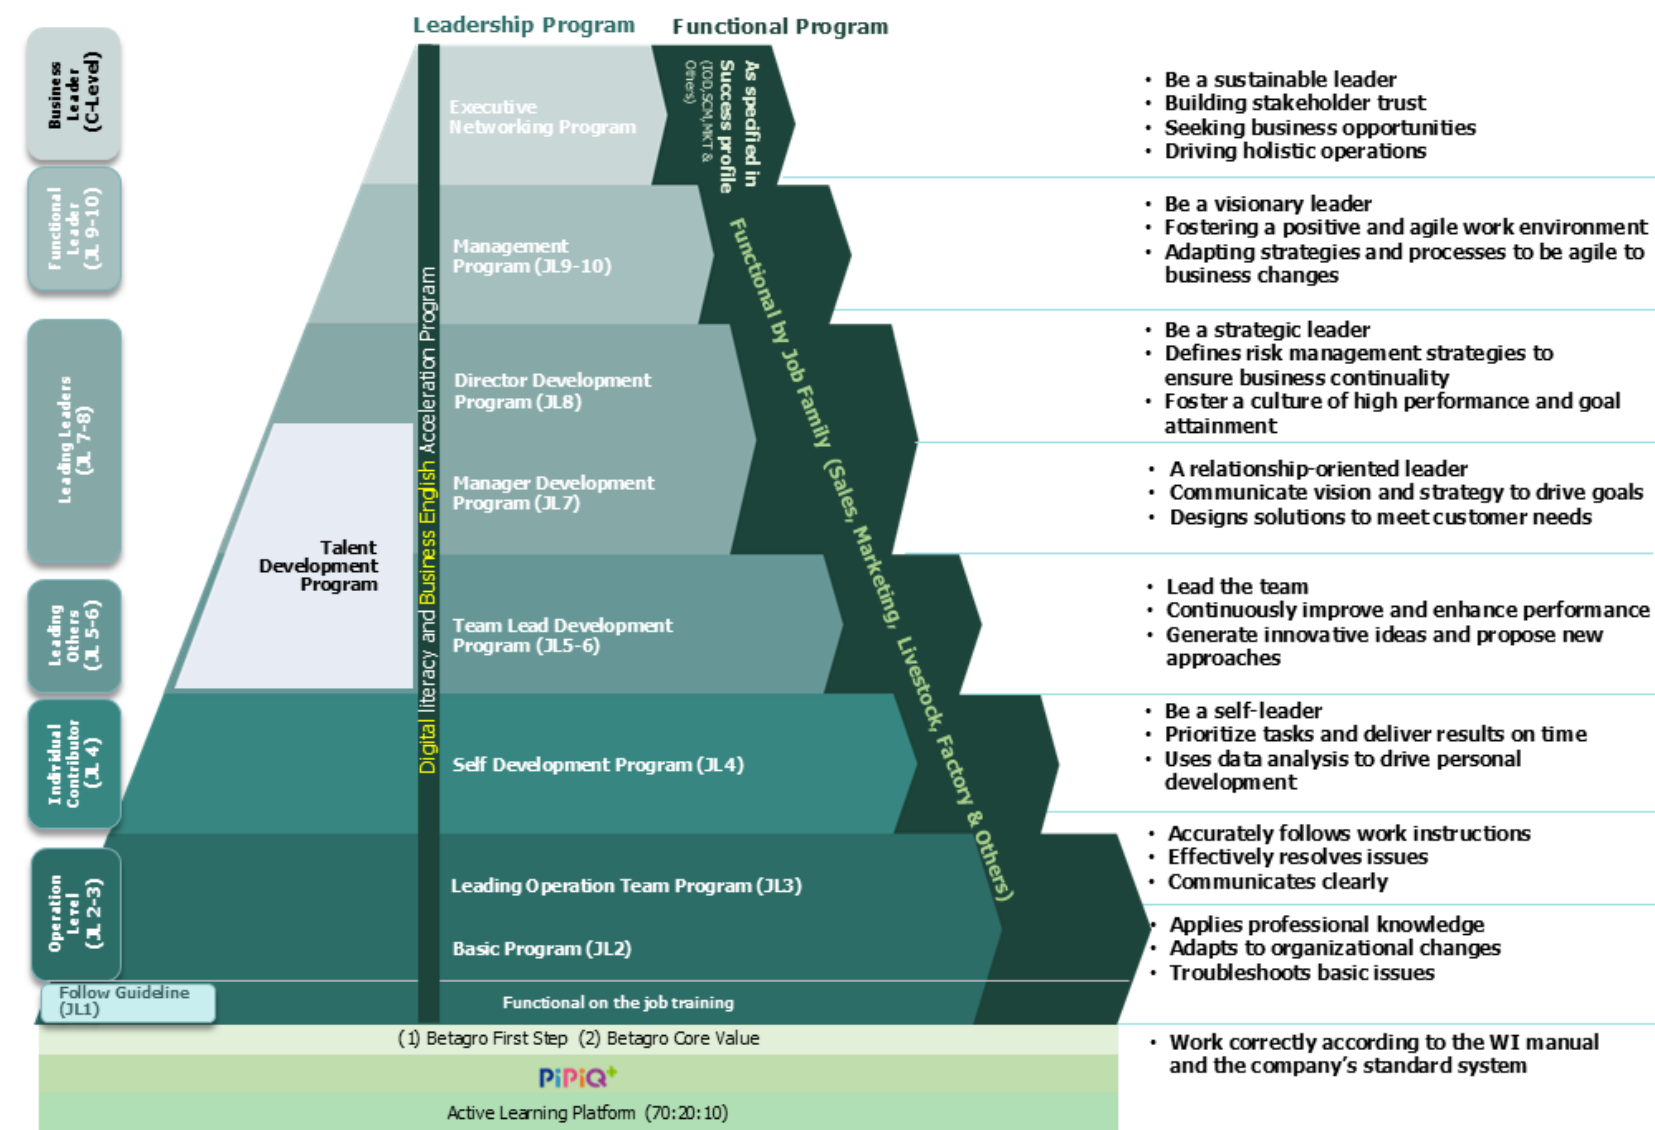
Business Leader (C-Level)

Functional Leader (JL 9-10)

Leading Leaders (JL 7-8)

Leading Others (JL 5-6)

Individual Contributor (JL 4)

Operation Level (JL 2-3)

Follow Guideline (JL1)

Leadership Program

Functional Program

Executive Networking Program

As specified in Success profile (IOD,SCM,MKT & Others)

Management Program (JL9-10)

Director Development Program (JL8)

Manager Development Program (JL7)

Talent Development Program

Team Lead Development Program (JL5-6)

Self Development Program (JL4)

Leading Operation Team Program (JL3)

Basic Program (JL2)

Functional on the job training

Digital literacy and Business English Acceleration Program

Functional by Job Family (Sales, Marketing, Livestock, Factory & Others)

(1) Betagro First Step (2) Betagro Core Value

PiPiQ+

Active Learning Platform (70:20:10)

• Be a sustainable leader
• Building stakeholder trust
• Seeking business opportunities
• Driving holistic operations

• Be a visionary leader
• Fostering a positive and agile work environment
• Adapting strategies and processes to be agile to business changes

• Be a strategic leader
• Defines risk management strategies to ensure business continuality
• Foster a culture of high performance and goal attainment

• A relationship-oriented leader
• Communicate vision and strategy to drive goals
• Designs solutions to meet customer needs

• Lead the team
• Continuously improve and enhance performance
• Generate innovative ideas and propose new approaches

• Be a self-leader
• Prioritize tasks and deliver results on time
• Uses data analysis to drive personal development

• Accurately follows work instructions
• Effectively resolves issues
• Communicates clearly

• Applies professional knowledge
• Adapts to organizational changes
• Troubleshoots basic issues

• Work correctly according to the WI manual and the company's standard system